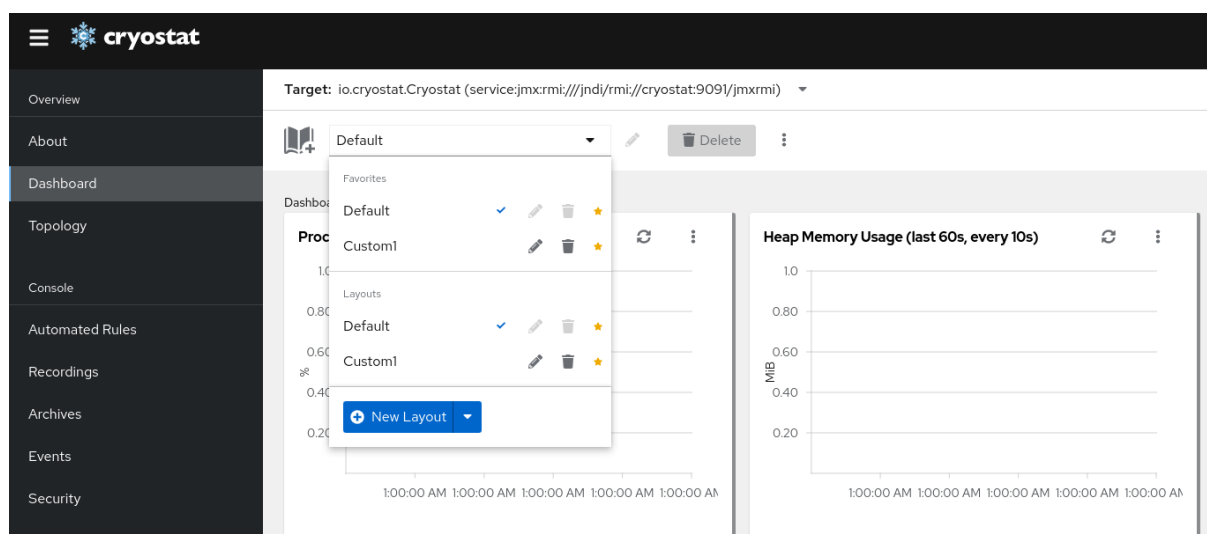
cryostat

Overview
About
Dashboard
Topology
Console
Automated Rules
Recordings
Archives
Events
Security

Target: io.cryostat.Cryostat (service:jmx:rmi:///jndi/rmi://cryostat:9091/jmxrmi)

Default

Delete

Favorites
Default
Custom1
Layouts
Default
Custom1
New Layout

Dashbo
Proc
1.0
0.80
0.60
%
0.40
0.20
1:00:00 AM 1:00:00 AM 1:00:00 AM 1:00:00 AM 1:00:00 AM

Heap Memory Usage (last 60s, every 10s)
1.0
0.80
0.60
MiB
0.40
0.20
1:00:00 AM 1:00:00 AM 1:00:00 AM 1:00:00 AM 1:00:00 AM